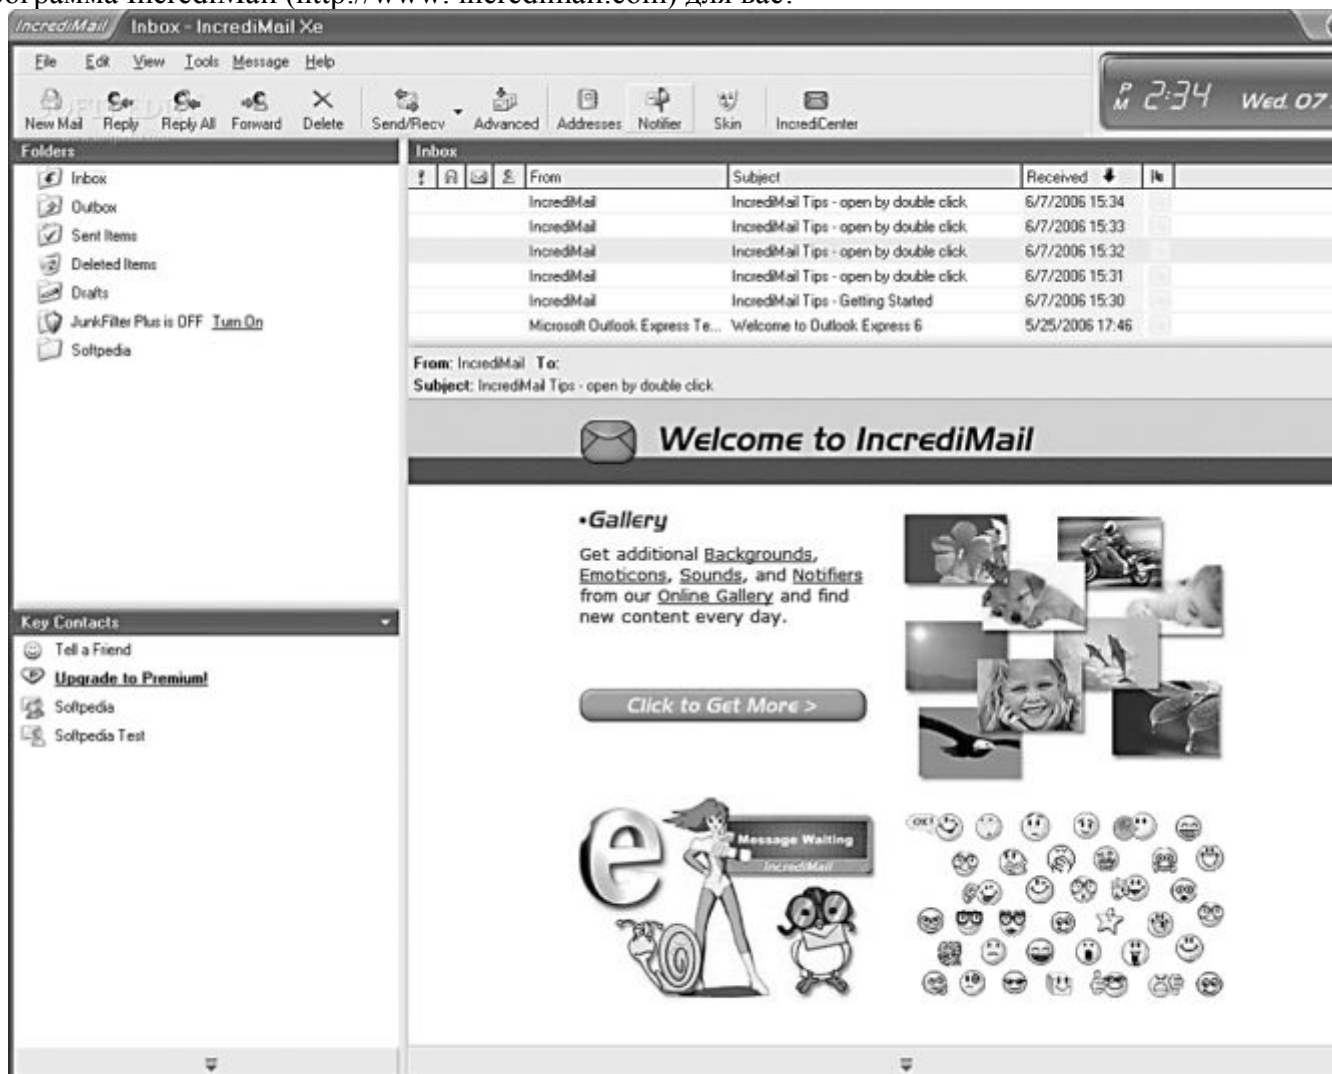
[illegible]грамма IncrediMail (http://www.incredimail.com) для вас.

IncrediMail Inbox - IncrediMail Xe

File Edit View Tools Message Help

P M 2:34 Wed 07

New Mail Reply Reply All Forward Delete Send/Recv Advanced Addresses Notifier Skin IncrediCenter

Folders

Inbox
Outbox
Sent Items
Deleted Items
Drafts
JunkFilter Plus is OFF Turn On
Softpedia

Key Contacts

Tell a Friend
Upgrade to Premium!
Softpedia
Softpedia Test

Inbox

| From | Subject | Received |
|---|---|---|
| IncrediMail | IncrediMail Tips - open by double click | 6/7/2006 15:34 |
| IncrediMail | IncrediMail Tips - open by double click | 6/7/2006 15:33 |
| IncrediMail | IncrediMail Tips - open by double click | 6/7/2006 15:32 |
| IncrediMail | IncrediMail Tips - open by double click | 6/7/2006 15:31 |
| IncrediMail | IncrediMail Tips - Getting Started | 6/7/2006 15:30 |
| Microsoft Outlook Express Te... | Welcome to Outlook Express 6 | 5/25/2006 17:46 |

From: IncrediMail To:
Subject: IncrediMail Tips - open by double click

Welcome to IncrediMail

•Gallery

Get additional Backgrounds, Emoticons, Sounds, and Notifiers from our Online Gallery and find new content every day.

Click to Get More >

Message Waiting
IncrediMail

OK!